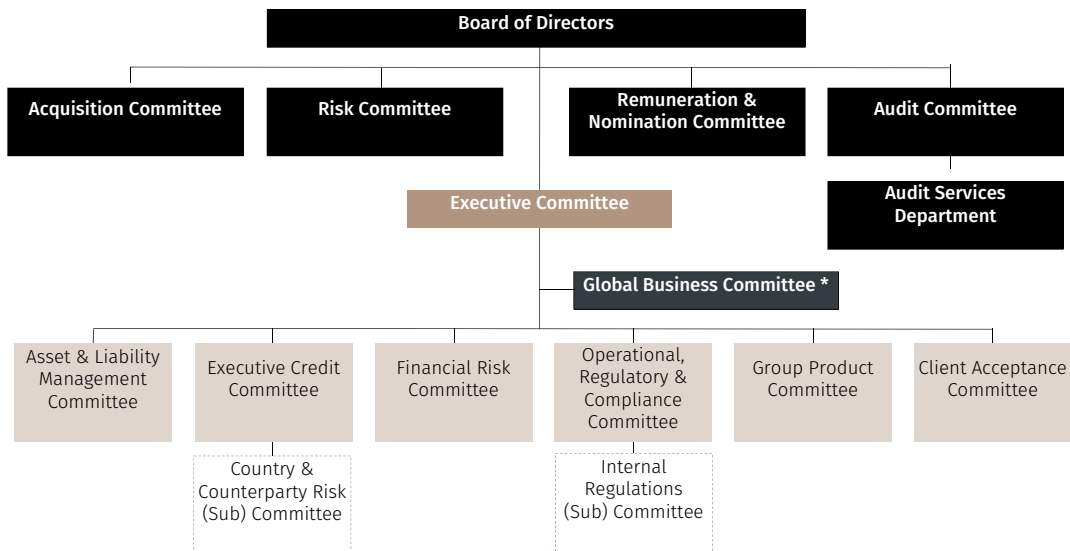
Board of Directors

Acquisition Committee

Risk Committee

Remuneration & Nomination Committee

Audit Committee

Audit Services Department

Executive Committee

Global Business Committee *

Asset & Liability Management Committee

Executive Credit Committee

Financial Risk Committee

Operational, Regulatory & Compliance Committee

Group Product Committee

Client Acceptance Committee

Country & Counterparty Risk (Sub) Committee

Internal Regulations (Sub) Committee